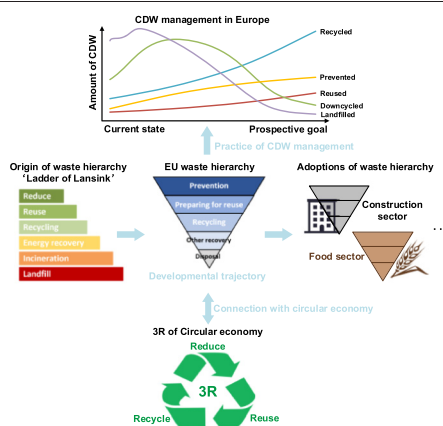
CDW management in Europe

Amount of CDW

Recycled
Prevented
Reused
Downcycled
Landfilled

Current state
Prospective goal

Practice of CDW management

Origin of waste hierarchy
'Ladder of Lansink'

Reduce
Reuse
Recycling
Energy recovery
Incineration
Landfill

EU waste hierarchy

Prevention
Preparing for reuse
Recycling
Other recovery
Disposal

Adoptions of waste hierarchy

Construction sector

Food sector

. .

Developmental trajectory

Connection with circular economy

3R of Circular economy

Reduce
3R
Recycle
Reuse